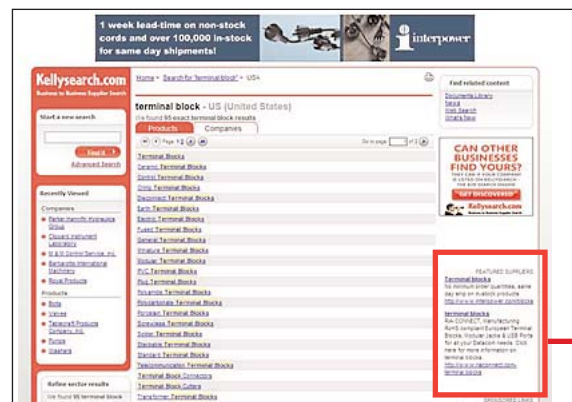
1 week lead-time on non-stock cords and over 100,000 in-stock for same day shipments!

interpower

Kellysearch.com
Business to Business Supplier Search

Home > Search for terminal block > USA

Start a new search

Find it >
Advanced Search

Recently Viewed

Companies
Parker Hannifin Hydraulics Group
Classic Instrument Laboratory
M & M Control Service, Inc.
Barbaruzzo International Machinery
Royal Products

Products
Bolts
Valves
Tablecraft Products Company, Inc.
Pumps
Washers

Refine sector results
We found 95 terminal block

terminal block - US (United States)
We found 95 exact terminal block results

Products | Companies

Page 1 of 2 | Go to page [ ] of 2

Terminal Blocks
Ceramic Terminal Blocks
Control Terminal Blocks
Crimp Terminal Blocks
Disconnect Terminal Blocks
Earth Terminal Blocks
Electric Terminal Blocks
Fused Terminal Blocks
General Terminal Blocks
Miniature Terminal Blocks
Modular Terminal Blocks
PVC Terminal Blocks
Plug Terminal Blocks
Polyamide Terminal Blocks
Polycarbonate Terminal Blocks
Porcelain Terminal Blocks
Screwless Terminal Blocks
Solder Terminal Blocks
Stackable Terminal Blocks
Standard Terminal Blocks
Telecommunication Terminal Blocks
Terminal Block Connectors
Terminal Block Cutters
Transformer Terminal Blocks

Find related content
Documents Library
News
Web Search
Emails Now

CAN OTHER BUSINESSES FIND YOURS?
GET DISCOVERED
Kellysearch.com

FEATURED SUPPLIERS
Terminal blocks
No minimum order quantities, same day ship on in-stock products
http://www.interpower.com/blocks

terminal blocks
RIA-CONNECT, manufacturing RoHS compliant European Terminal Blocks, Modular Jacks & USB Ports for all your Datacom needs. Click here for more information on terminal blocks.
http://www.riaconnect.com/terminal-blocks

SPONSORED LINKS